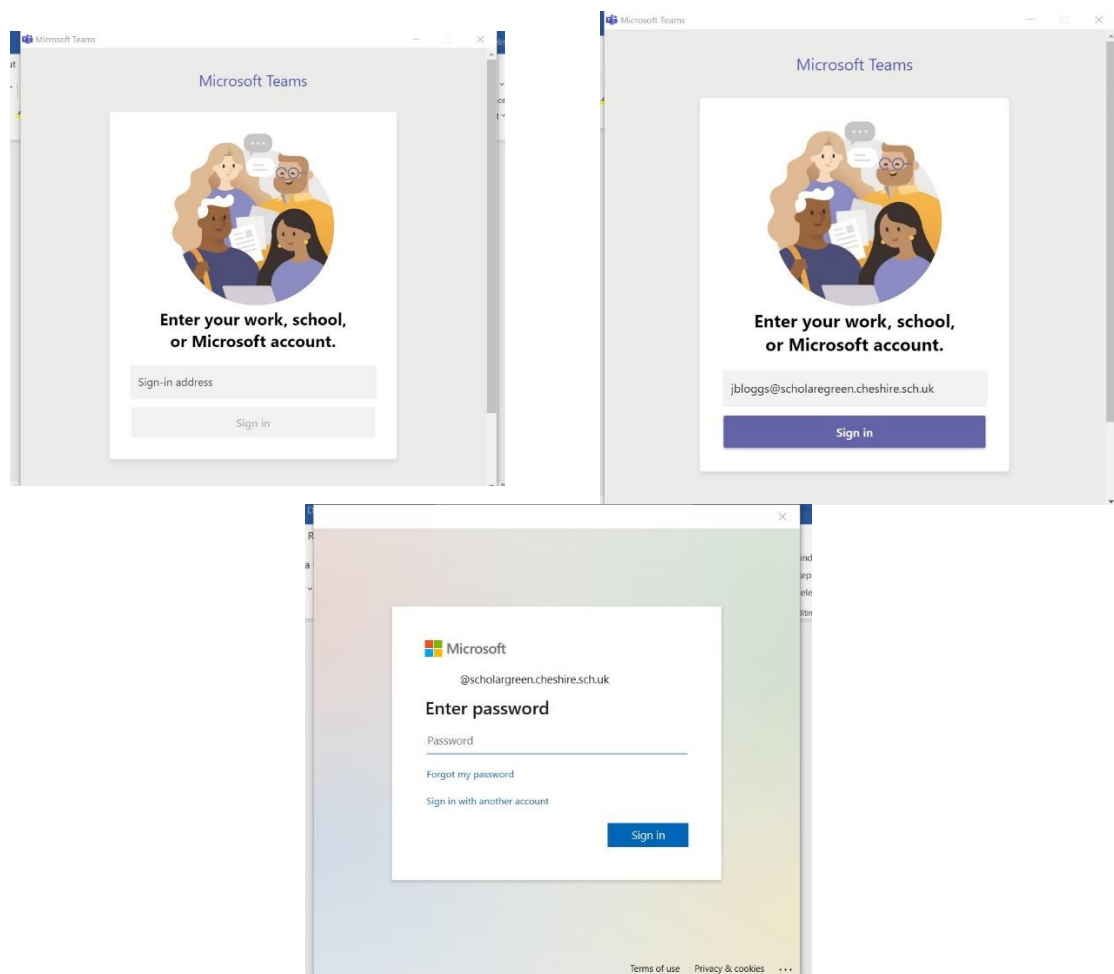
Microsoft Teams

Microsoft Teams

Enter your work, school, or Microsoft account.

Sign-in address

Sign in

Microsoft Teams

Microsoft Teams

Enter your work, school, or Microsoft account.

jbloggs@scholaregreen.cheshire.sch.uk

Sign in

Microsoft

@scholargreen.cheshire.sch.uk

Enter password

Password

Forgot my password

Sign in with another account

Sign in

Terms of use Privacy & cookies ...